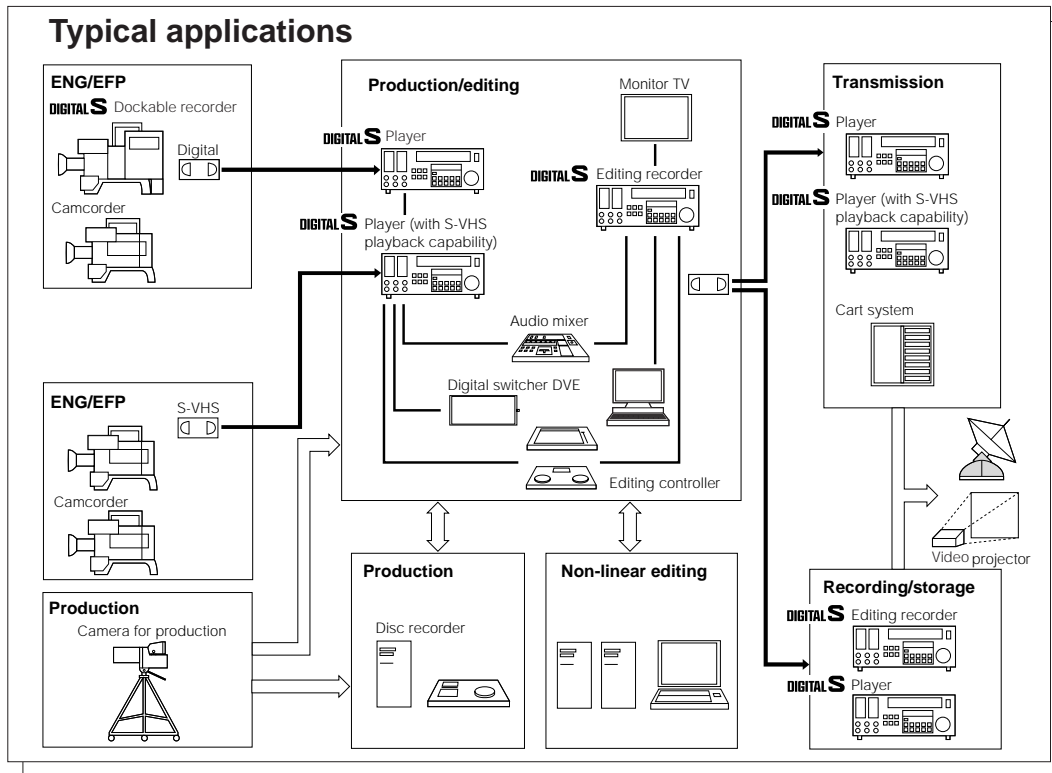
Typical applications

ENG/EFP
DIGITAL S Dockable recorder
Digital
Camcorder

Production/editing
Monitor TV
DIGITAL S Player
DIGITAL S Editing recorder
DIGITAL S Player (with S-VHS playback capability)
Audio mixer
Digital switcher DVE
Editing controller

Transmission
DIGITAL S Player
DIGITAL S Player (with S-VHS playback capability)
Cart system

ENG/EFP
S-VHS
Camcorder

Production
Camera for production

Production
Disc recorder

Non-linear editing

Video projector

Recording/storage
DIGITAL S Editing recorder
DIGITAL S Player